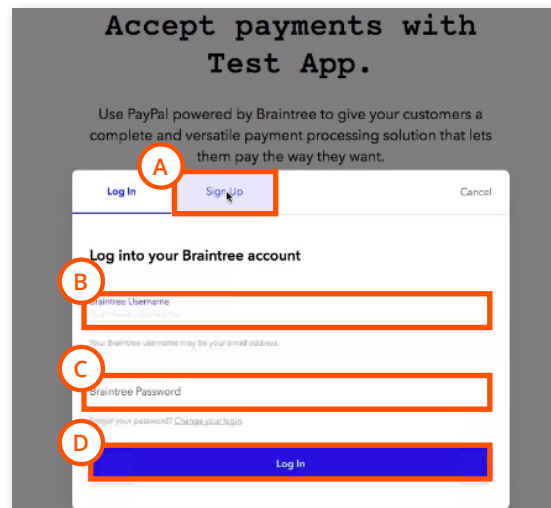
Accept payments with Test App.

Use PayPal powered by Braintree to give your customers a complete and versatile payment processing solution that lets them pay the way they want.

A

Log In

Sign Up

Cancel

Log into your Braintree account

B

Braintree Username

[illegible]

Your Braintree username may be your email address.

C

Braintree Password

Forgot your password? Change your login.

D

Log In